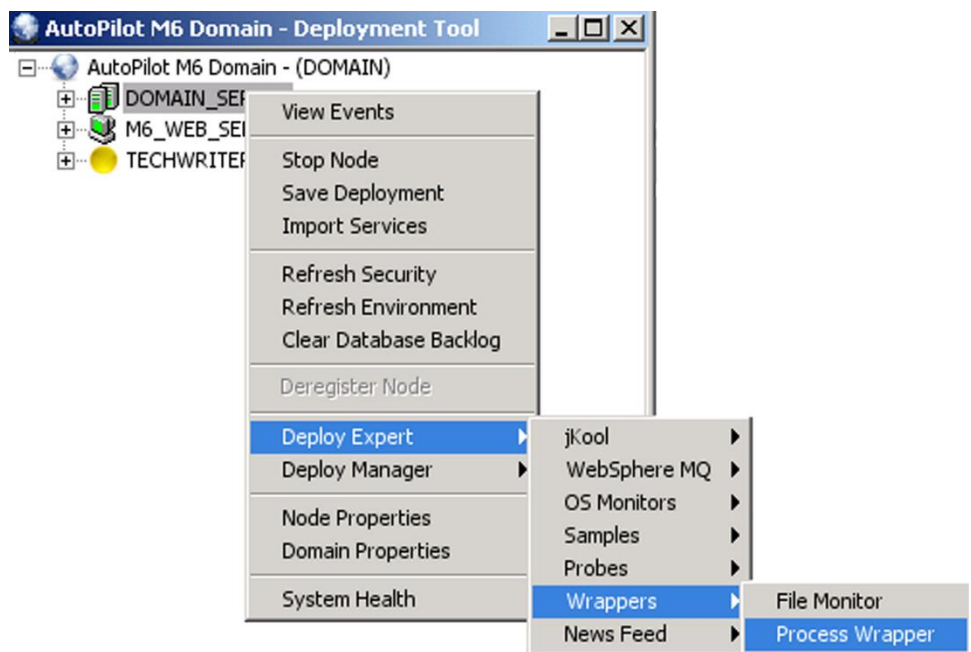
AutoPilot M6 Domain - Deployment Tool

AutoPilot M6 Domain - (DOMAIN)
DOMAIN_SE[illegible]
M6_WEB_SE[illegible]
TECHWRITER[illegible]

View Events

Stop Node
Save Deployment
Import Services

Refresh Security
Refresh Environment
Clear Database Backlog

Deregister Node

Deploy Expert
Deploy Manager

Node Properties
Domain Properties

System Health

jKool
WebSphere MQ
OS Monitors
Samples
Probes
Wrappers
News Feed

File Monitor
Process Wrapper